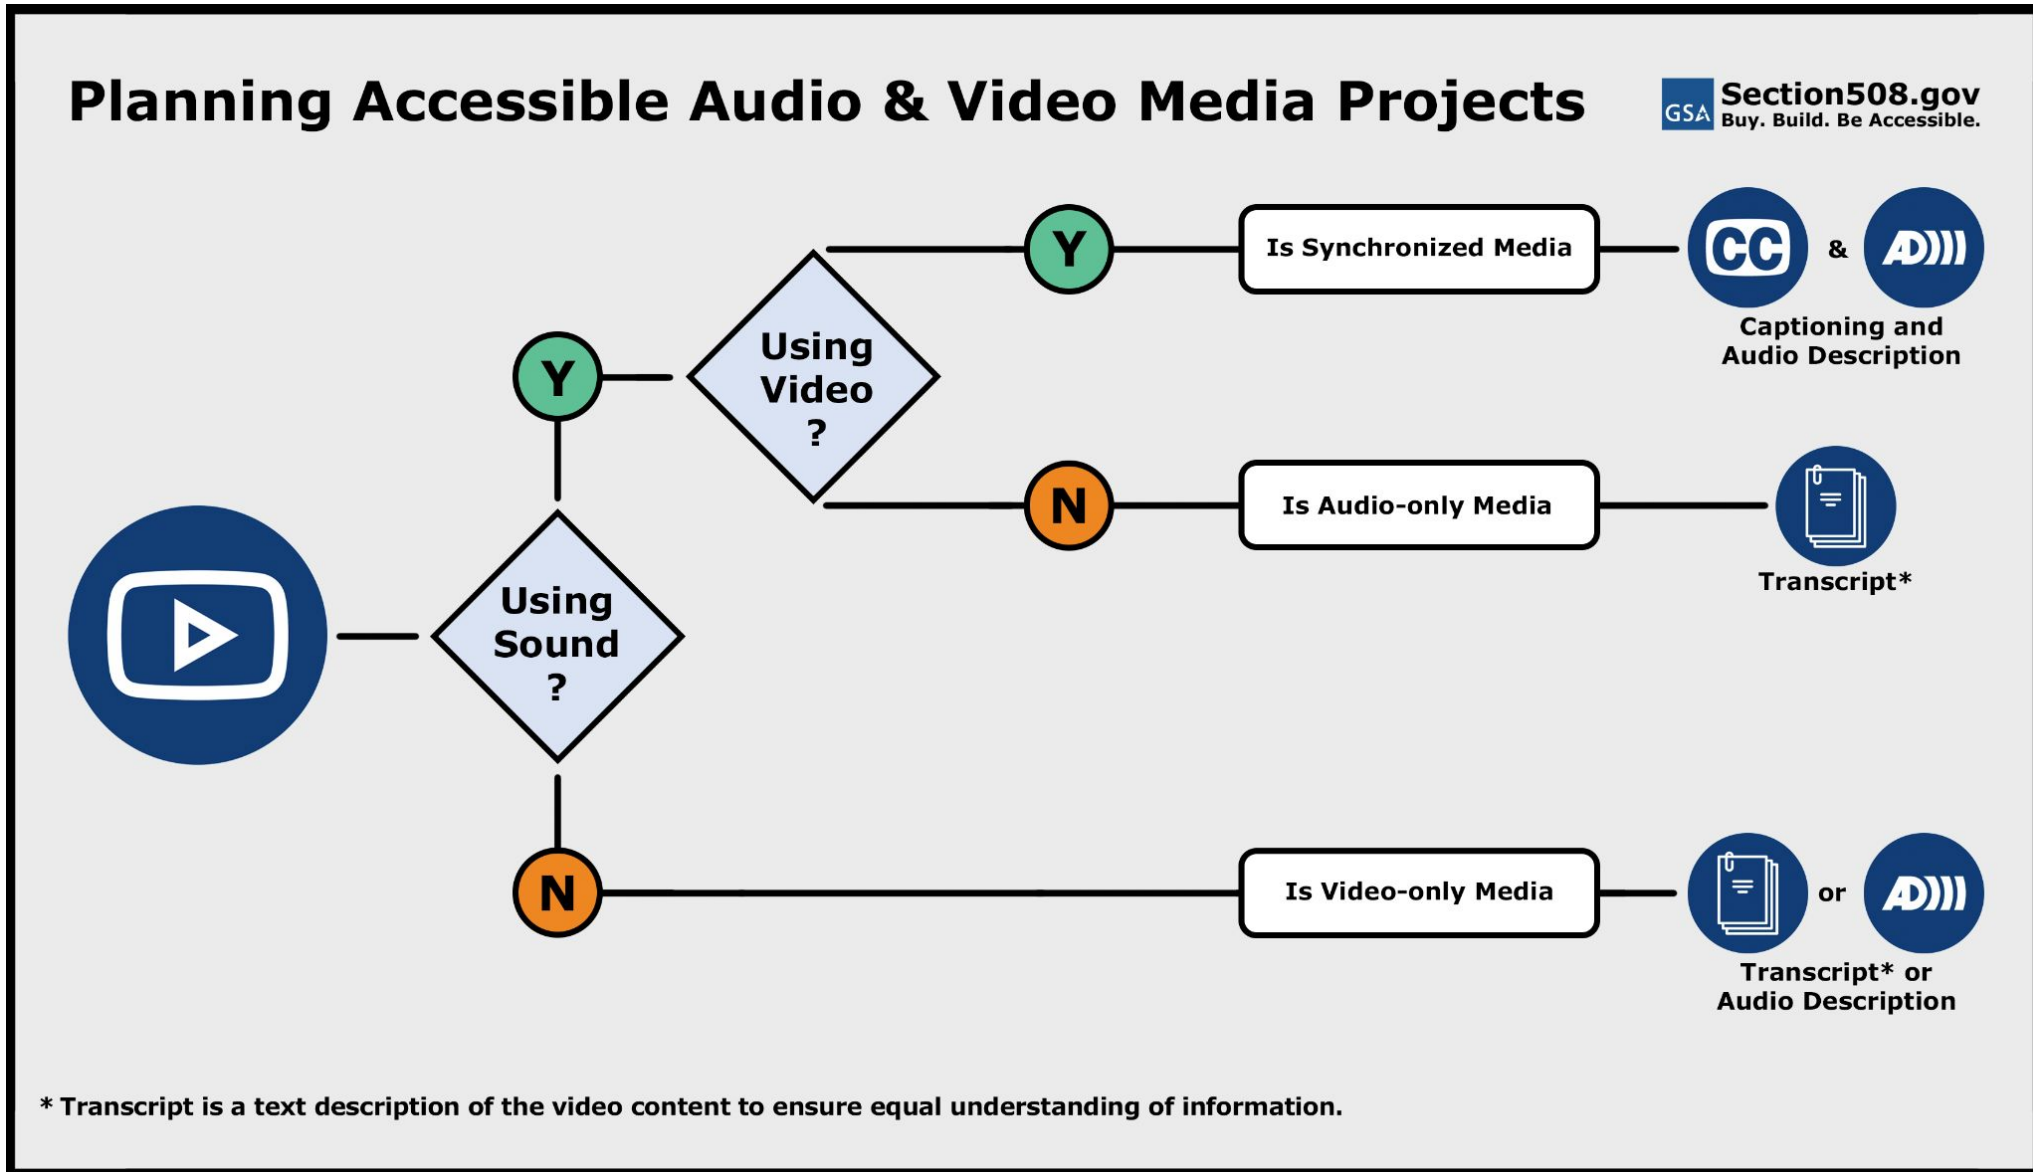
Planning Accessible Audio & Video Media Projects

GSA Section508.gov Buy. Build. Be Accessible.

Using Sound ?

Y

Using Video ?

Y

Is Synchronized Media

CC & AD)))

Captioning and Audio Description

N

Is Audio-only Media

Transcript*

N

Is Video-only Media

or AD)))

Transcript* or Audio Description

* Transcript is a text description of the video content to ensure equal understanding of information.